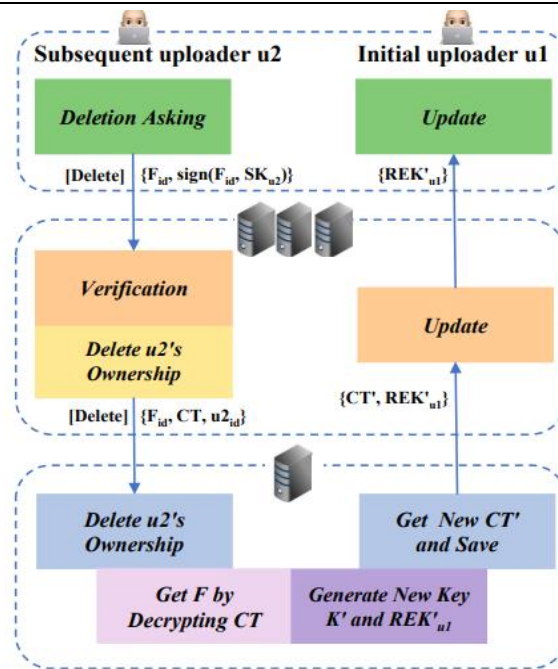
Subsequent uploader u2

Initial uploader u1

Deletion Asking

Update

[Delete] $\{F_{id}, sign(F_{id}, SK_{u2})\}$

$\{REK'_{u1}\}$

Verification

Delete u2's Ownership

Update

$\{CT', REK'_{u1}\}$

[Delete] $\{F_{id}, CT, u2_{id}\}$

Delete u2's Ownership

Get New CT' and Save

Get F by Decrypting CT

Generate New Key K' and $REK'_{u1}$